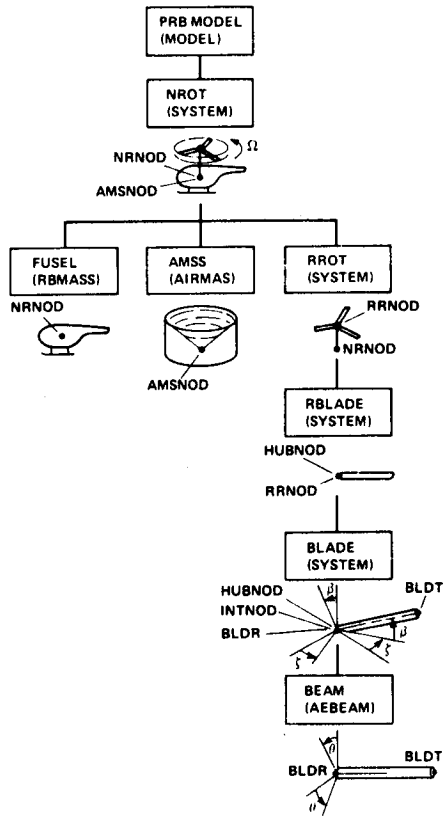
PRB MODEL
(MODEL)

NROT
(SYSTEM)

NRNOD
$\Omega$
AMSNOD

FUSEL
(RBMASS)

AMSS
(AIRMAS)

RROT
(SYSTEM)

NRNOD

AMSNOD

RRNOD
NRNOD

RBLADE
(SYSTEM)

HUBNOD
RRNOD

BLADE
(SYSTEM)

HUBNOD
INTNOD
BLDR
$\beta$
$\beta$
BLDT
$\zeta$
$\zeta$

BEAM
(AEBEAM)

$\theta$
BLDR
BLDT
$\theta$